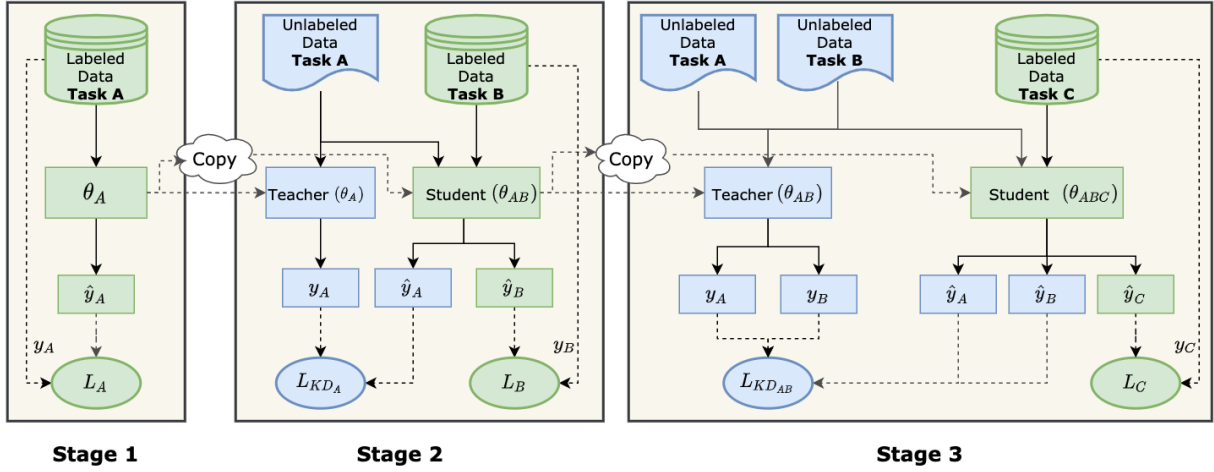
Labeled Data **Task A**

$\theta_A$

$\hat{y}_A$

$y_A$

$L_A$

Stage 1

Copy

Unlabeled Data **Task A**

Labeled Data **Task B**

Teacher ($\theta_A$)

Student ($\theta_{AB}$)

$y_A$

$\hat{y}_A$

$\hat{y}_B$

$y_B$

$L_{KD_A}$

$L_B$

Stage 2

Copy

Unlabeled Data **Task A**

Unlabeled Data **Task B**

Labeled Data **Task C**

Teacher ($\theta_{AB}$)

Student ($\theta_{ABC}$)

$y_A$

$y_B$

$\hat{y}_A$

$\hat{y}_B$

$\hat{y}_C$

$y_C$

$L_{KD_{AB}}$

$L_C$

Stage 3